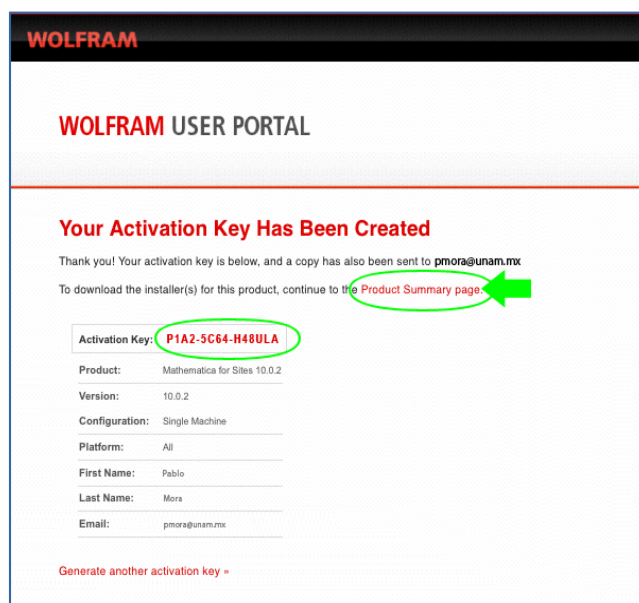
WOLFRAM

WOLFRAM USER PORTAL

Your Activation Key Has Been Created

Thank you! Your activation key is below, and a copy has also been sent to pmora@unam.mx

To download the installer(s) for this product, continue to the Product Summary page.

| Activation Key: | P1A2-5C64-H48ULA |
|---|---|
| Product: | Mathematica for Sites 10.0.2 |
| Version: | 10.0.2 |
| Configuration: | Single Machine |
| Platform: | All |
| First Name: | Pablo |
| Last Name: | Mora |
| Email: | pmora@unam.mx |

Generate another activation key »